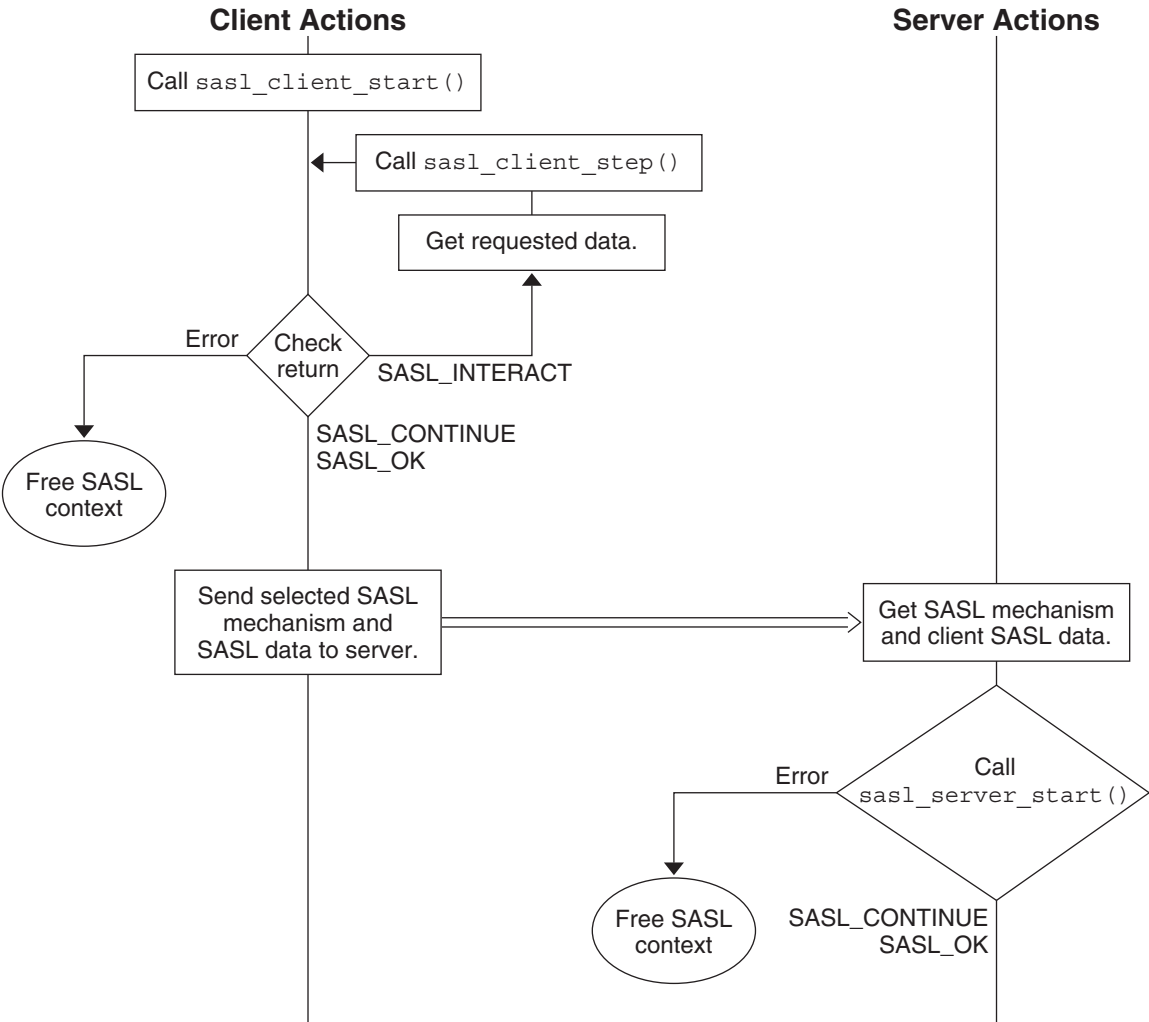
Client Actions

Server Actions

Call sasl_client_start()

Call sasl_client_step()

Get requested data.

Error

Check return

SASL_INTERACT

SASL_CONTINUE
SASL_OK

Free SASL context

Send selected SASL mechanism and SASL data to server.

Get SASL mechanism and client SASL data.

Error

Call sasl_server_start()

Free SASL context

SASL_CONTINUE
SASL_OK